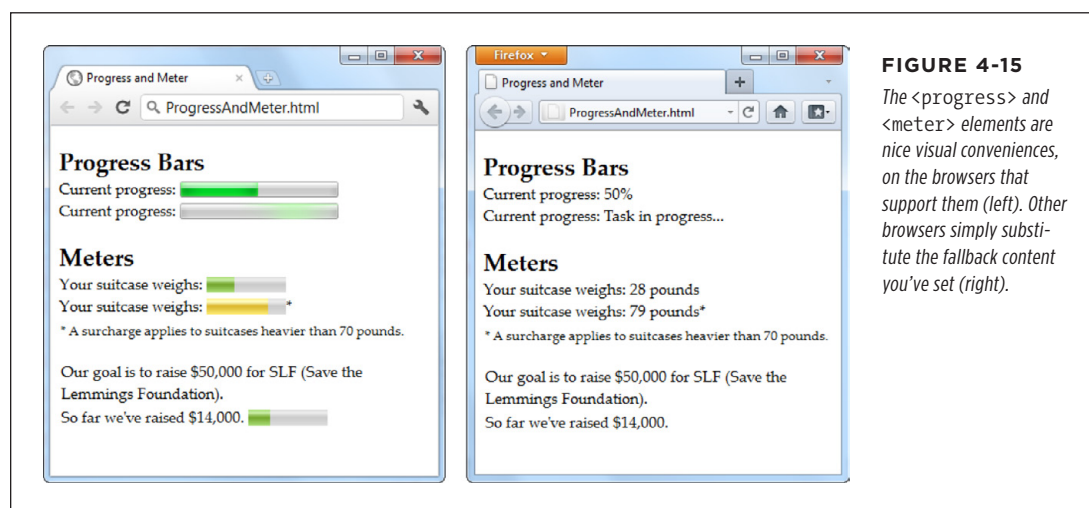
Progress and Meter

ProgressAndMeter.html

Progress Bars

Current progress:

Current progress:

Meters

Your suitcase weighs:

Your suitcase weighs: *

* A surcharge applies to suitcases heavier than 70 pounds.

Our goal is to raise $50,000 for SLF (Save the Lemmings Foundation).

So far we've raised $14,000.

Firefox

Progress and Meter

ProgressAndMeter.html

Progress Bars

Current progress: 50%

Current progress: Task in progress...

Meters

Your suitcase weighs: 28 pounds

Your suitcase weighs: 79 pounds*

* A surcharge applies to suitcases heavier than 70 pounds.

Our goal is to raise $50,000 for SLF (Save the Lemmings Foundation).

So far we've raised $14,000.

FIGURE 4-15

The <progress> and <meter> elements are nice visual conveniences, on the browsers that support them (left). Other browsers simply substitute the fallback content you've set (right).